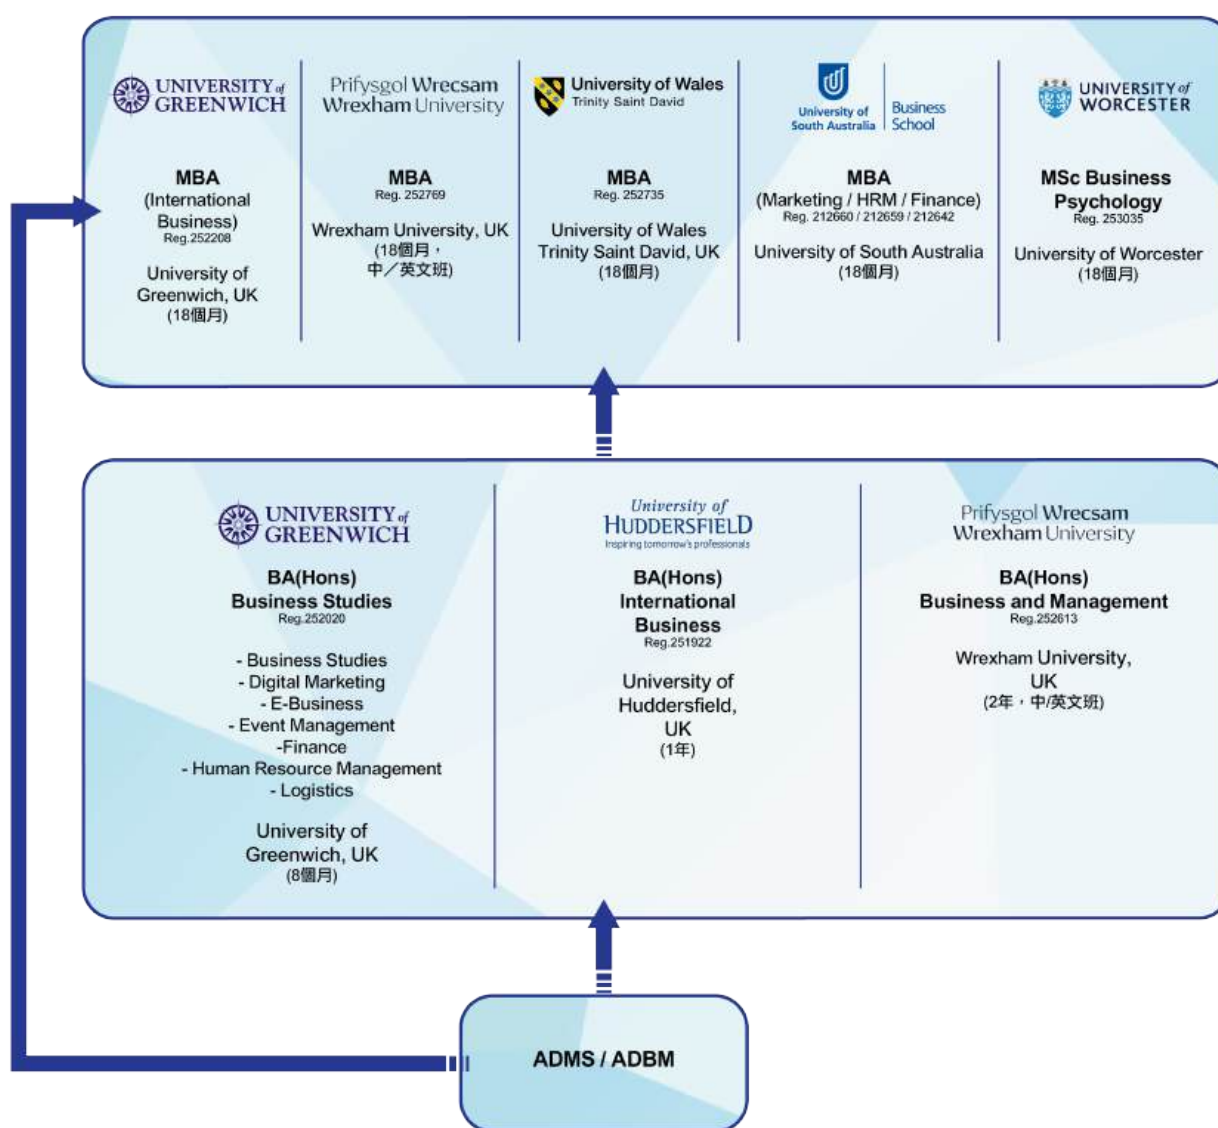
UNIVERSITY of GREENWICH

MBA
(International Business)
Reg.252208

University of Greenwich, UK
(18個月)

Prifysgol Wrecsam
Wrexham University

MBA
Reg. 252769

Wrexham University, UK
(18個月，中／英文班)

University of Wales
Trinity Saint David

MBA
Reg. 252735

University of Wales Trinity Saint David, UK
(18個月)

University of South Australia | Business School

MBA
(Marketing / HRM / Finance)
Reg. 212660 / 212659 / 212642

University of South Australia
(18個月)

UNIVERSITY of WORCESTER

MSc Business Psychology
Reg. 253035

University of Worcester
(18個月)

UNIVERSITY of GREENWICH

BA(Hons)
Business Studies
Reg.252020

- Business Studies
- Digital Marketing
- E-Business
- Event Management
-Finance
- Human Resource Management
- Logistics

University of Greenwich, UK
(8個月)

University of HUDDERSFIELD
Inspiring tomorrow's professionals

BA(Hons)
International Business
Reg.251922

University of Huddersfield, UK
(1年)

Prifysgol Wrecsam
Wrexham University

BA(Hons)
Business and Management
Reg.252613

Wrexham University, UK
(2年，中/英文班)

ADMS / ADBM